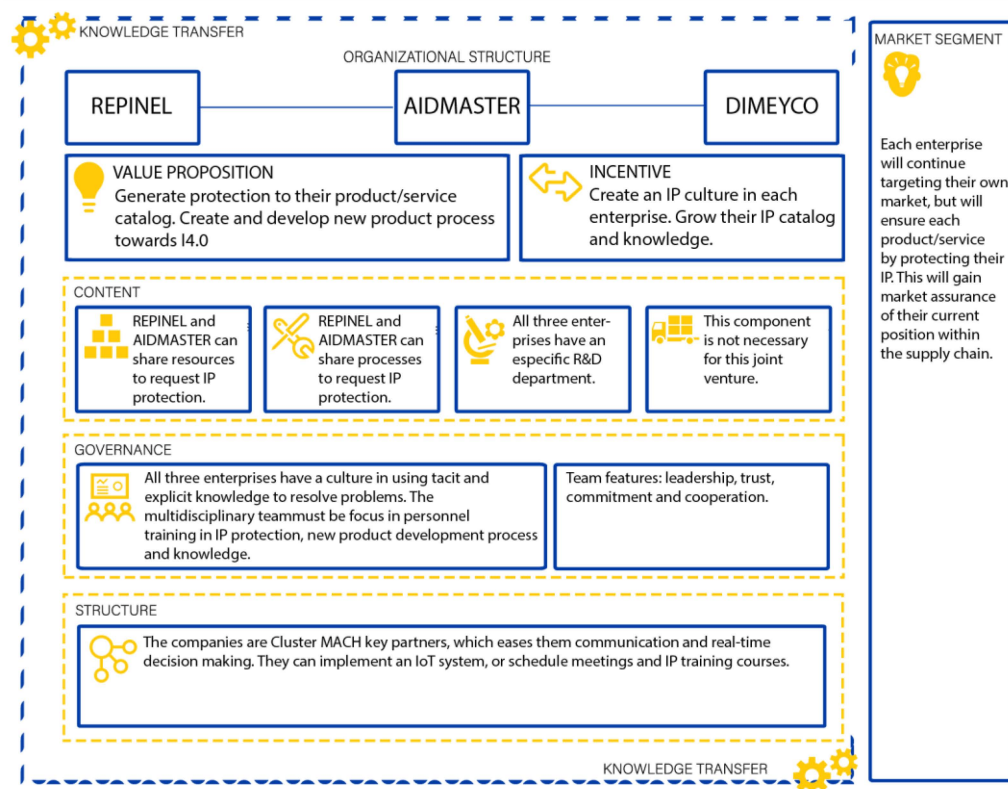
KNOWLEDGE TRANSFER

ORGANIZATIONAL STRUCTURE

REPINEL

AIDMASTER

DIMEYCO

VALUE PROPOSITION
Generate protection to their product/service catalog. Create and develop new product process towards I4.0

INCENTIVE
Create an IP culture in each enterprise. Grow their IP catalog and knowledge.

CONTENT

REPINEL and AIDMASTER can share resources to request IP protection.

REPINEL and AIDMASTER can share processes to request IP protection.

All three enterprises have an especific R&D department.

This component is not necessary for this joint venture.

GOVERNANCE

All three enterprises have a culture in using tacit and explicit knowledge to resolve problems. The multidisciplinary teammust be focus in personnel training in IP protection, new product development process and knowledge.

Team features: leadership, trust, commitment and cooperation.

STRUCTURE

The companies are Cluster MACH key partners, which eases them communication and real-time decision making. They can implement an IoT system, or schedule meetings and IP training courses.

KNOWLEDGE TRANSFER

MARKET SEGMENT

Each enterprise will continue targeting their own market, but will ensure each product/service by protecting their IP. This will gain market assurance of their current position within the supply chain.